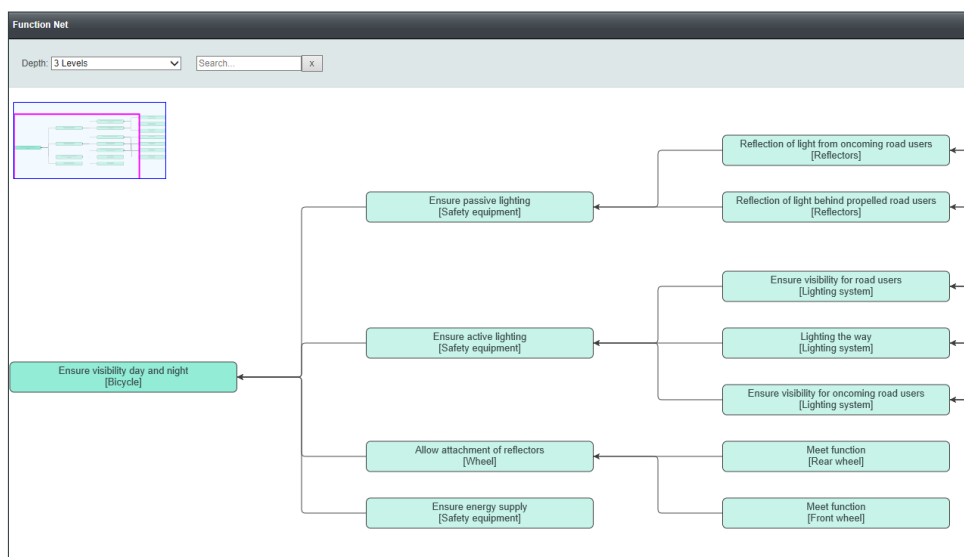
Function Net

Depth: 3 Levels

Search...

x

Ensure visibility day and night
[Bicycle]

Ensure passive lighting
[Safety equipment]

Reflection of light from oncoming road users
[Reflectors]

Reflection of light behind propelled road users
[Reflectors]

Ensure active lighting
[Safety equipment]

Ensure visibility for road users
[Lighting system]

Lighting the way
[Lighting system]

Ensure visibility for oncoming road users
[Lighting system]

Allow attachment of reflectors
[Wheel]

Meet function
[Rear wheel]

Meet function
[Front wheel]

Ensure energy supply
[Safety equipment]